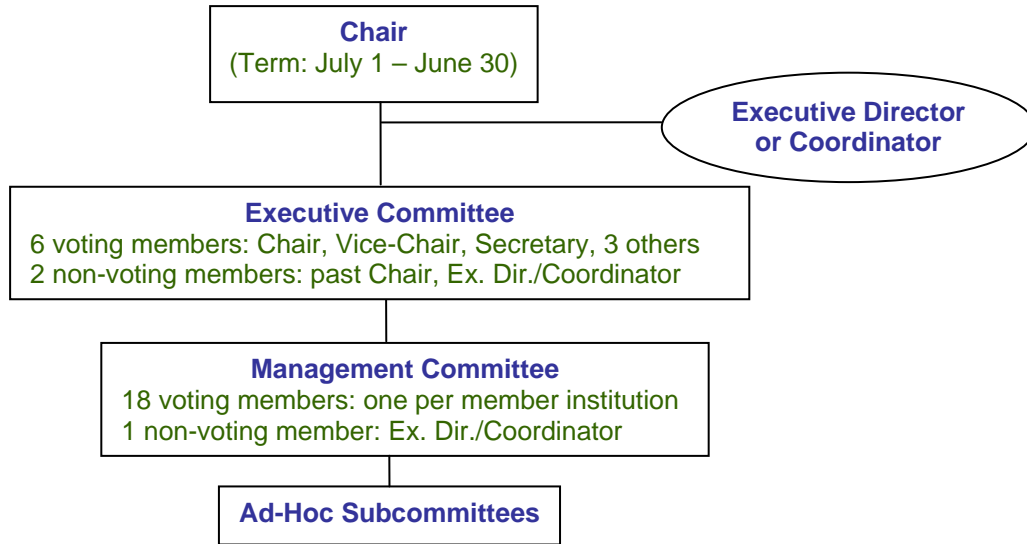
Chair
(Term: July 1 – June 30)

Executive Director or Coordinator

Executive Committee
6 voting members: Chair, Vice-Chair, Secretary, 3 others
2 non-voting members: past Chair, Ex. Dir./Coordinator

Management Committee
18 voting members: one per member institution
1 non-voting member: Ex. Dir./Coordinator

Ad-Hoc Subcommittees